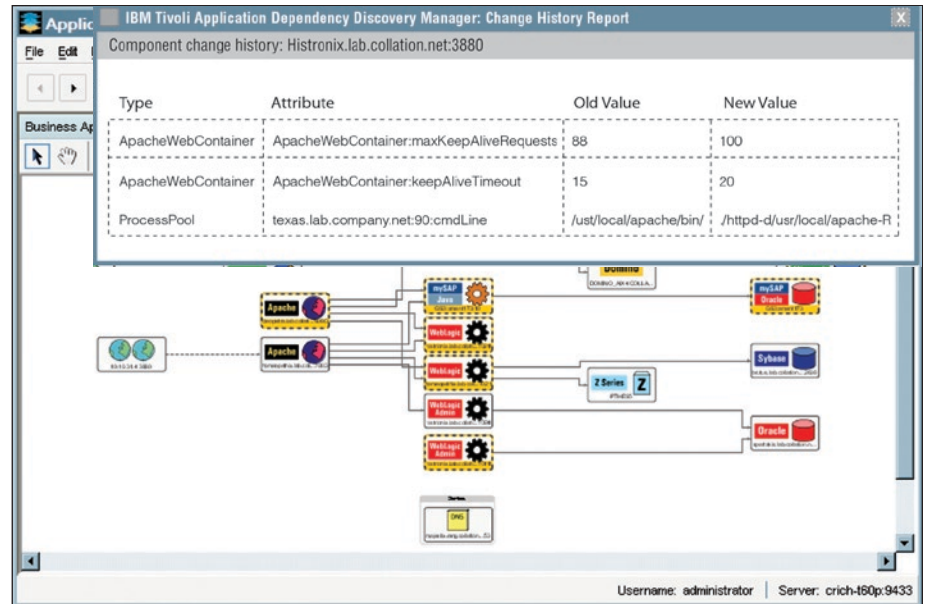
Applic

File Edit

Business Ap

IBM Tivoli Application Dependency Discovery Manager: Change History Report

Component change history: Histronix.lab.collation.net:3880

| Type | Attribute | Old Value | New Value |
|---|---|---|---|
| ApacheWebContainer | ApacheWebContainer:maxKeepAliveRequests | 88 | 100 |
| ApacheWebContainer | ApacheWebContainer:keepAliveTimeout | 15 | 20 |
| ProcessPool | texas.lab.company.net:90:cmdLine | /ust/local/apache/bin/ | ./httpd-d/usr/local/apache-R |

Domino

Apache

Apache

mySAP Java

WebLogic

WebLogic

WebLogic Admin

WebLogic Admin

mySAP Oracle

Sybase

Z Series

Oracle

DNS

Username: administrator | Server: crich-t60p:9433